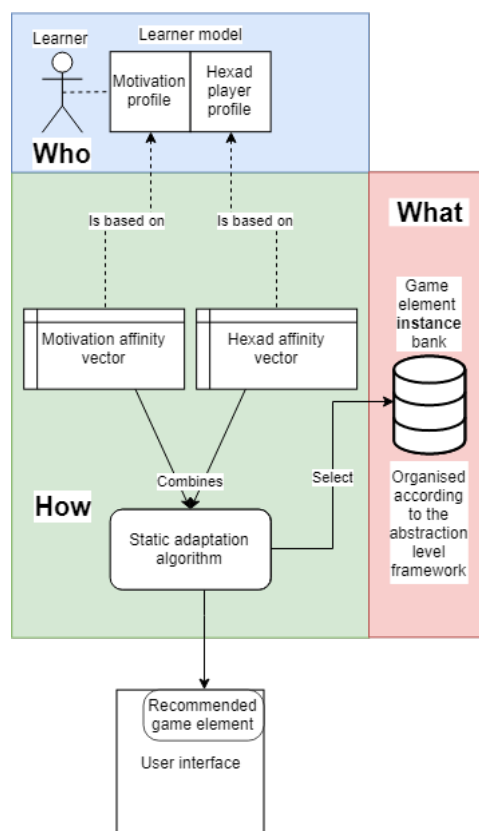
Learner

Learner model

Motivation profile

Hexad player profile

Who

What

Is based on

Is based on

Game element **instance** bank

Motivation affinity vector

Hexad affinity vector

Combines

Select

How

Static adaptation algorithm

Organised according to the abstraction level framework

Recommended game element

User interface